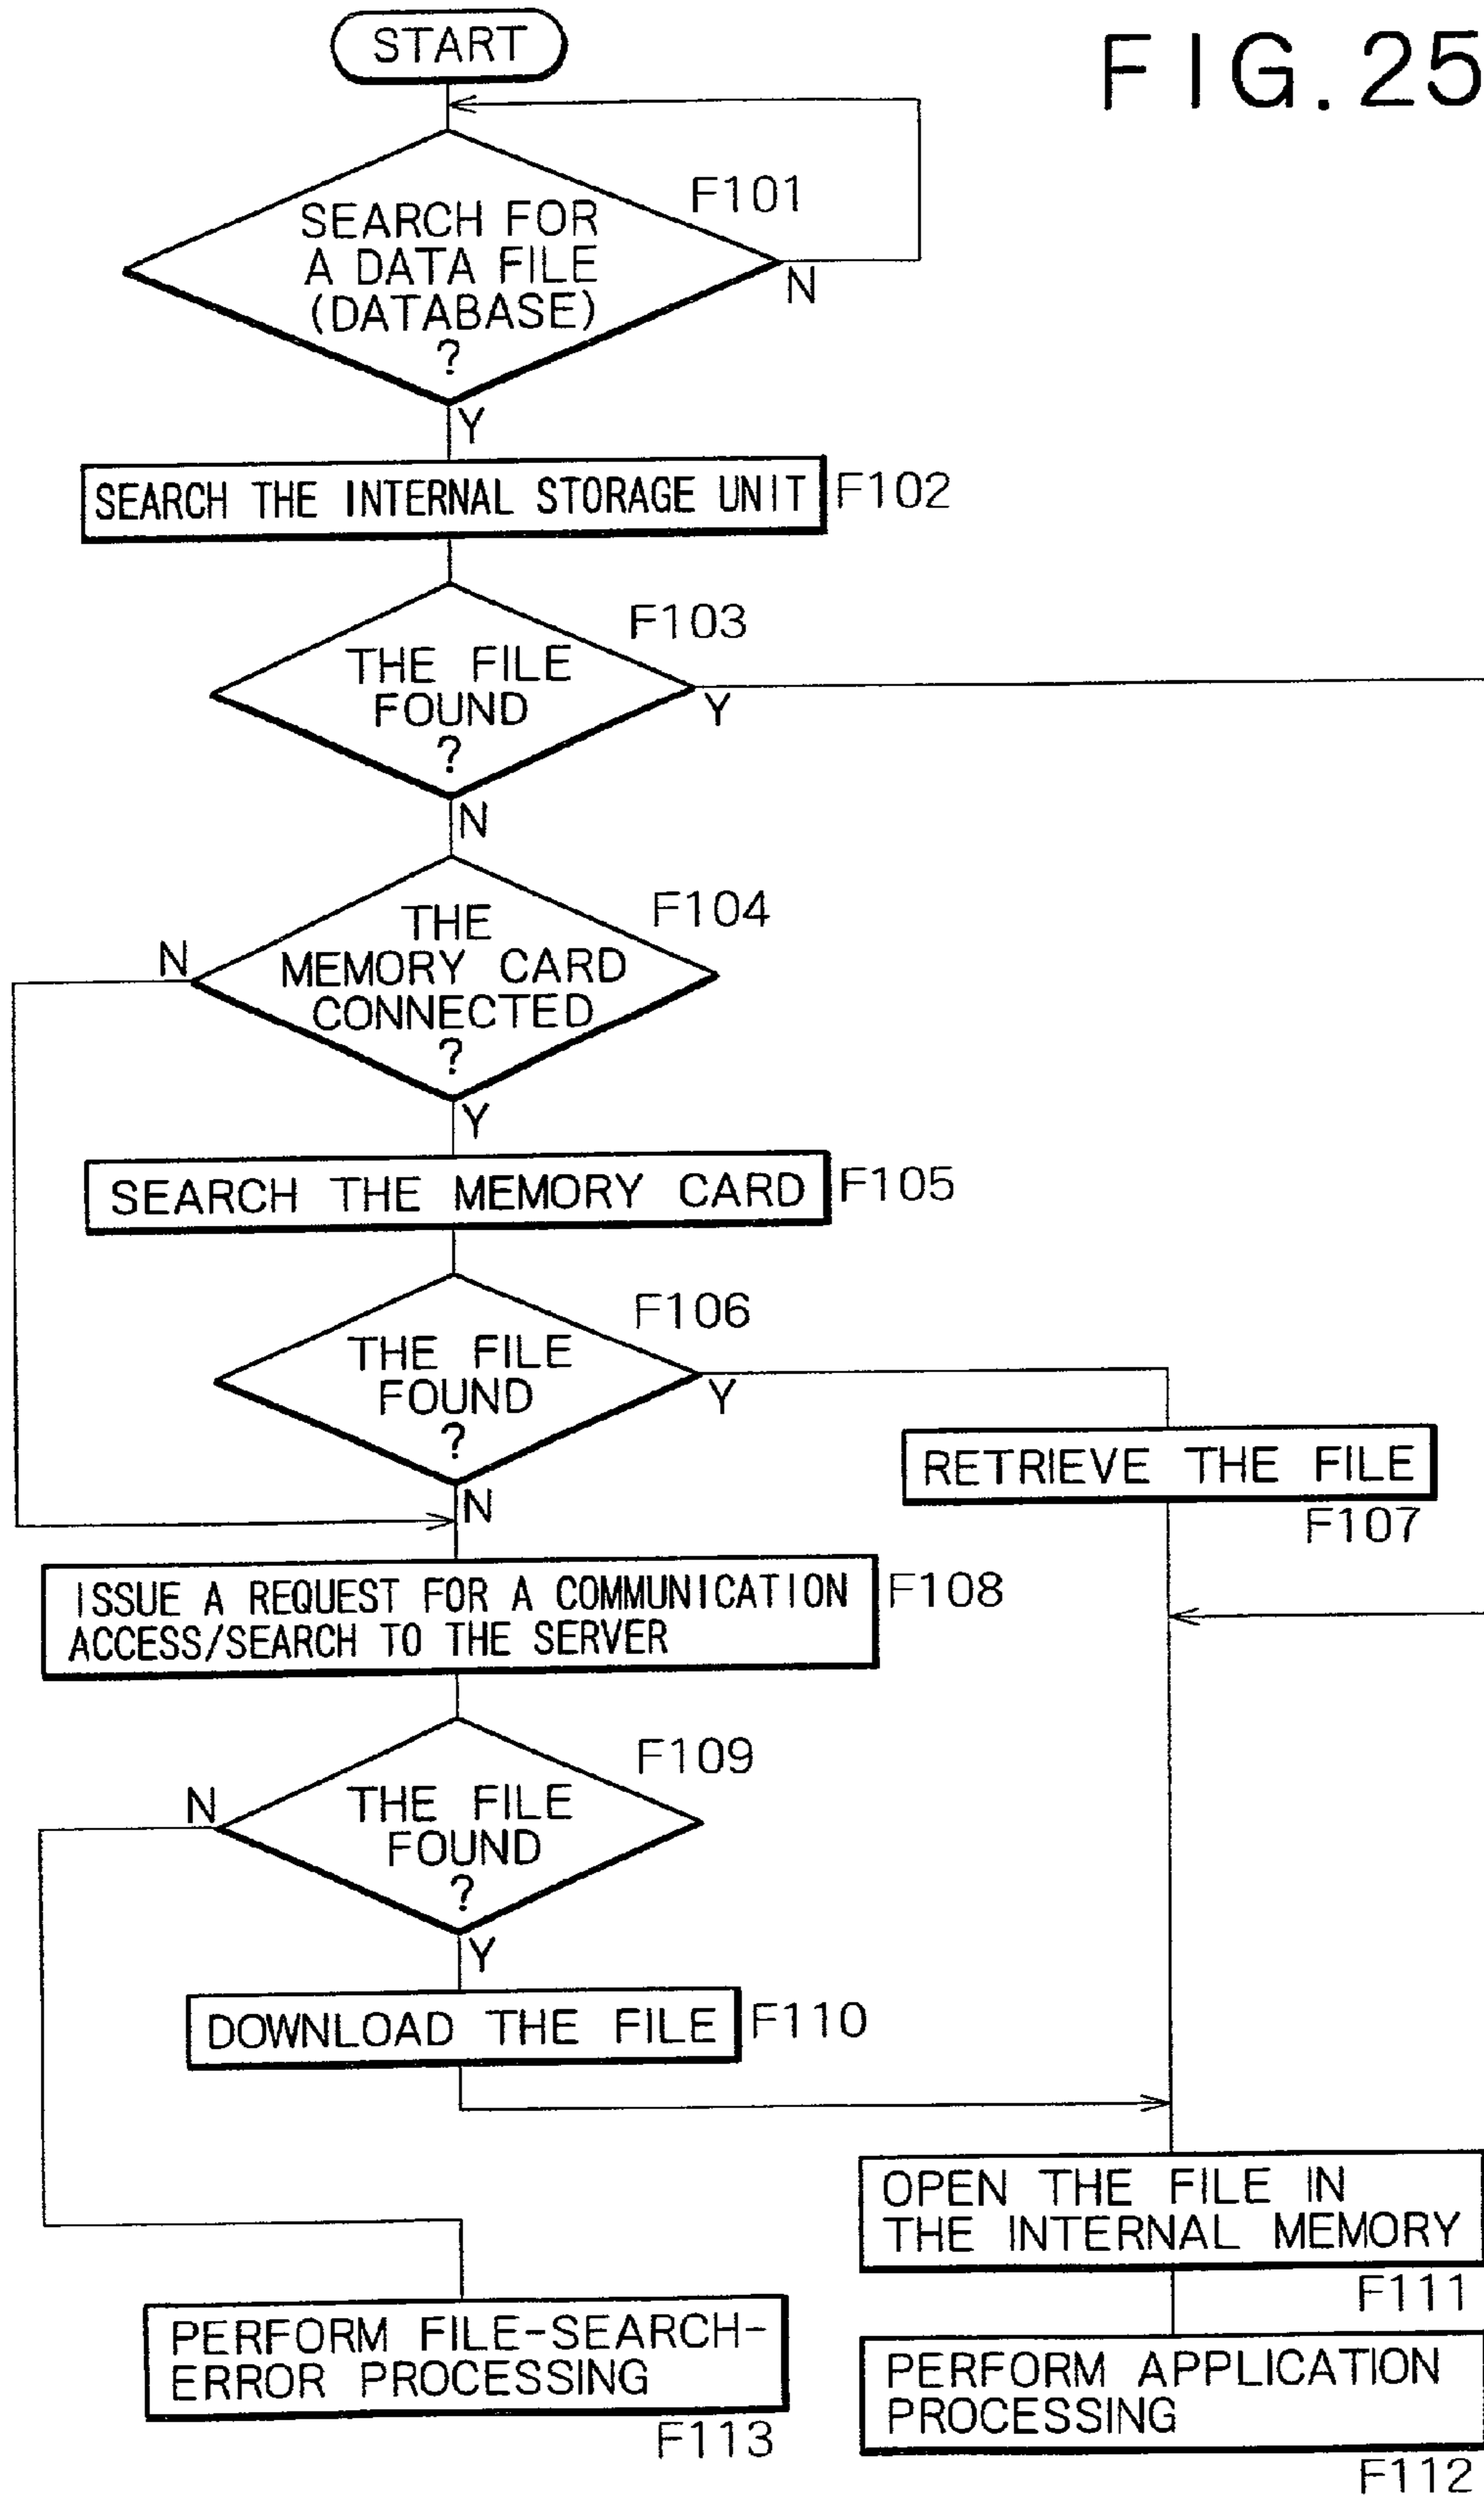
FIG.25

START

SEARCH FOR A DATA FILE (DATABASE) ?

F101

N

Y

SEARCH THE INTERNAL STORAGE UNIT

F102

F103

THE FILE FOUND ?

Y

N

THE MEMORY CARD CONNECTED ?

F104

N

Y

SEARCH THE MEMORY CARD

F105

F106

THE FILE FOUND ?

Y

RETRIEVE THE FILE

F107

N

ISSUE A REQUEST FOR A COMMUNICATION ACCESS/SEARCH TO THE SERVER

F108

F109

N

THE FILE FOUND ?

Y

DOWNLOAD THE FILE

F110

OPEN THE FILE IN THE INTERNAL MEMORY

F111

PERFORM FILE-SEARCH-ERROR PROCESSING

F113

PERFORM APPLICATION PROCESSING

F112